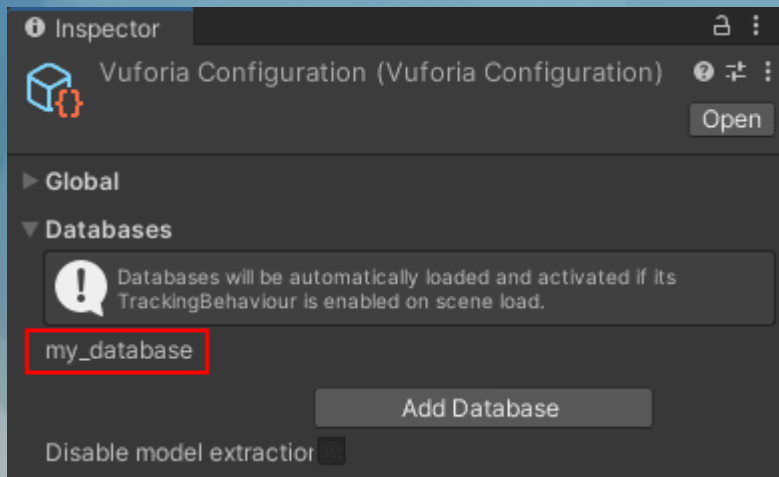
Inspector

Vuforia Configuration (Vuforia Configuration)

Open

Global

Databases

Databases will be automatically loaded and activated if its TrackingBehaviour is enabled on scene load.

my_database

Add Database

Disable model extractior